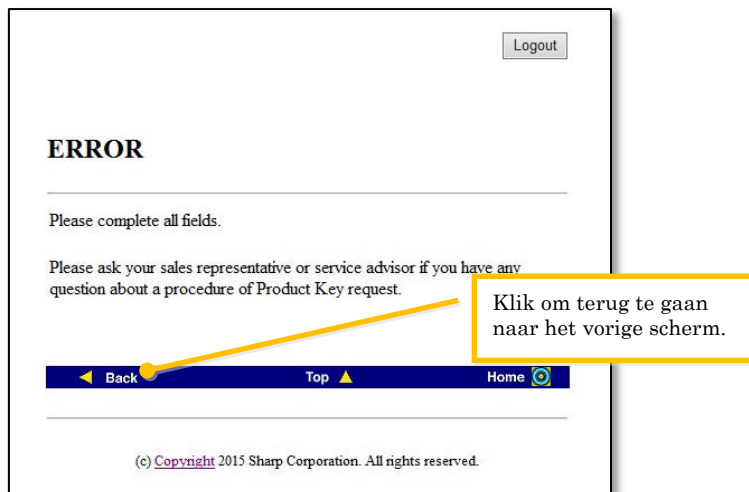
Logout

ERROR

Please complete all fields.

Please ask your sales representative or service advisor if you have any question about a procedure of Product Key request.

Klik om terug te gaan naar het vorige scherm.

Back

Top

Home

(c) Copyright 2015 Sharp Corporation. All rights reserved.